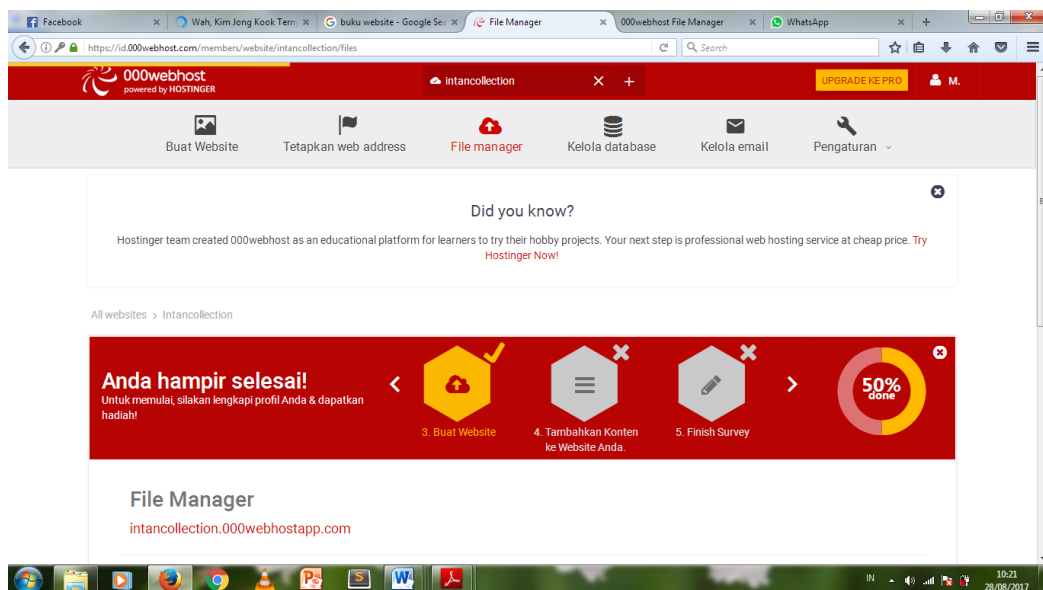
Facebook ×
Wah, Kim Jong Kook Tern ×
buku website - Google Sea ×
File Manager ×
000webhost File Manager ×
WhatsApp ×
+

https://id.000webhost.com/members/website/intancollection/files
Search

000webhost
powered by HOSTINGER
intancollection × +
UPGRADE KE PRO
M.

Buat Website
Tetapkan web address
File manager
Kelola database
Kelola email
Pengaturan

Did you know?

Hostinger team created 000webhost as an educational platform for learners to try their hobby projects. Your next step is professional web hosting service at cheap price. Try Hostinger Now!

All websites › Intancollection

Anda hampir selesai!
Untuk memulai, silakan lengkapi profil Anda & dapatkan hadiah!

3. Buat Website
4. Tambahkan Konten ke Website Anda.
5. Finish Survey

50%
done

File Manager
intancollection.000webhostapp.com

IN
10:21
28/08/2017